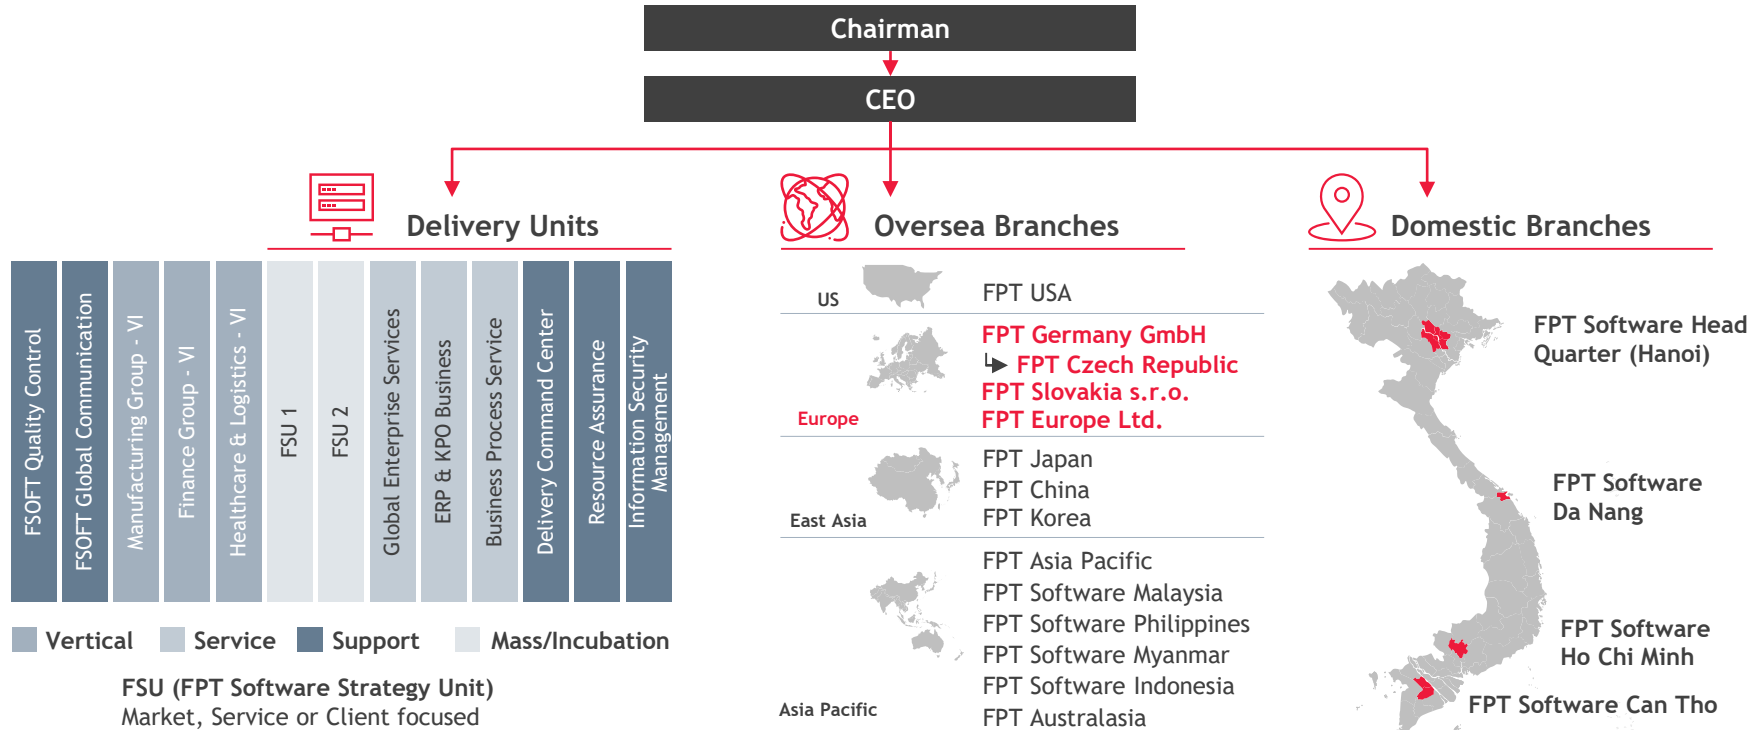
Chairman

CEO

Delivery Units

FSOFT Quality Control

FSOFT Global Communication

Manufacturing Group - VI

Finance Group - VI

Healthcare & Logistics - VI

FSU 1

FSU 2

Global Enterprise Services

ERP & KPO Business

Business Process Service

Delivery Command Center

Resource Assurance

Information Security Management

Vertical Service Support Mass/Incubation

FSU (FPT Software Strategy Unit)
Market, Service or Client focused

Oversea Branches

US FPT USA

Europe
FPT Germany GmbH
FPT Czech Republic
FPT Slovakia s.r.o.
FPT Europe Ltd.

East Asia
FPT Japan
FPT China
FPT Korea

Asia Pacific
FPT Asia Pacific
FPT Software Malaysia
FPT Software Philippines
FPT Software Myanmar
FPT Software Indonesia
FPT Australasia

Domestic Branches

FPT Software Head Quarter (Hanoi)

FPT Software Da Nang

FPT Software Ho Chi Minh

FPT Software Can Tho